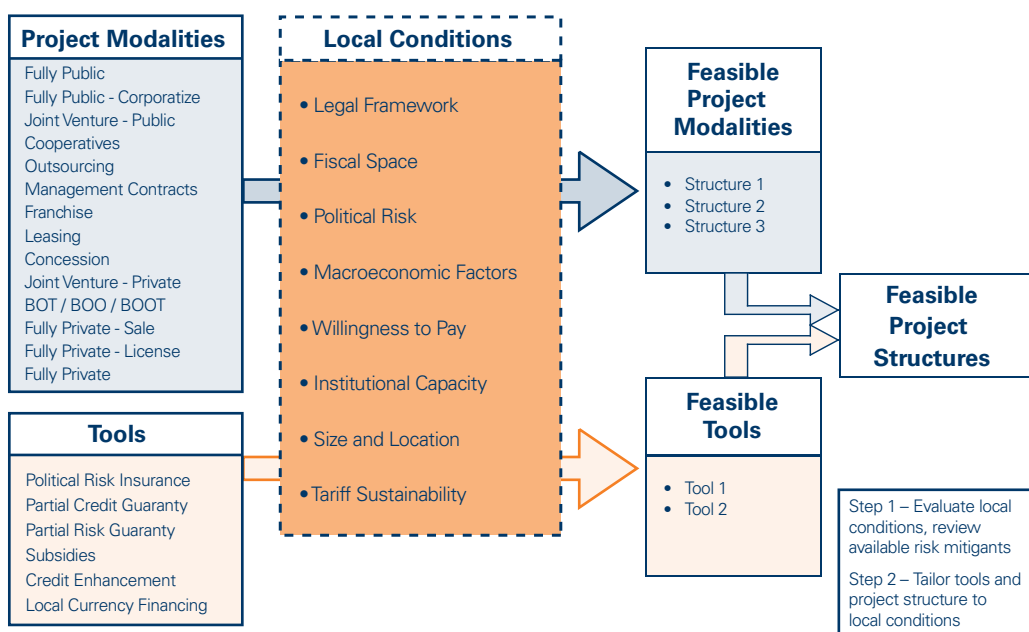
Project Modalities

Fully Public
Fully Public - Corporatize
Joint Venture - Public
Cooperatives
Outsourcing
Management Contracts
Franchise
Leasing
Concession
Joint Venture - Private
BOT / BOO / BOOT
Fully Private - Sale
Fully Private - License
Fully Private

Local Conditions

• Legal Framework
• Fiscal Space
• Political Risk
• Macroeconomic Factors
• Willingness to Pay
• Institutional Capacity
• Size and Location
• Tariff Sustainability

Feasible Project Modalities

• Structure 1
• Structure 2
• Structure 3

Feasible Project Structures

Tools

Political Risk Insurance
Partial Credit Guaranty
Partial Risk Guaranty
Subsidies
Credit Enhancement
Local Currency Financing

Feasible Tools

• Tool 1
• Tool 2

Step 1 – Evaluate local conditions, review available risk mitigants

Step 2 – Tailor tools and project structure to local conditions